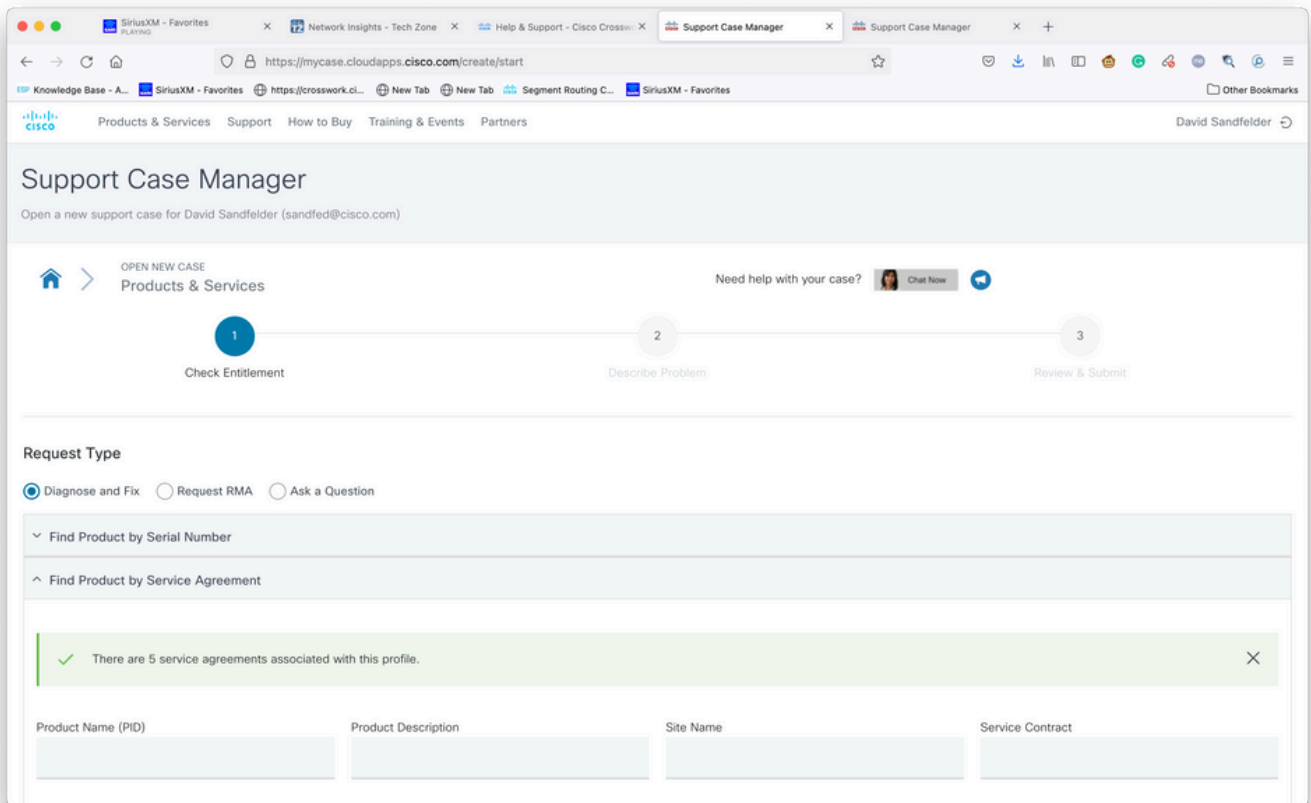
SiriusXM - Favorites
PLAYING
Network Insights - Tech Zone
Help & Support - Cisco Crossw
Support Case Manager
Support Case Manager

https://mycase.cloudapps.cisco.com/create/start

Knowledge Base - A... SiriusXM - Favorites https://crosswork.ci... New Tab New Tab Segment Routing C... SiriusXM - Favorites
Other Bookmarks

cisco Products & Services Support How to Buy Training & Events Partners David Sandfelder

Support Case Manager

Open a new support case for David Sandfelder (sandfed@cisco.com)

OPEN NEW CASE
Products & Services

Need help with your case? Chat Now

1 Check Entitlement
2 Describe Problem
3 Review & Submit

Request Type

Diagnose and Fix Request RMA Ask a Question

Find Product by Serial Number

Find Product by Service Agreement

There are 5 service agreements associated with this profile.

Product Name (PID)
Product Description
Site Name
Service Contract